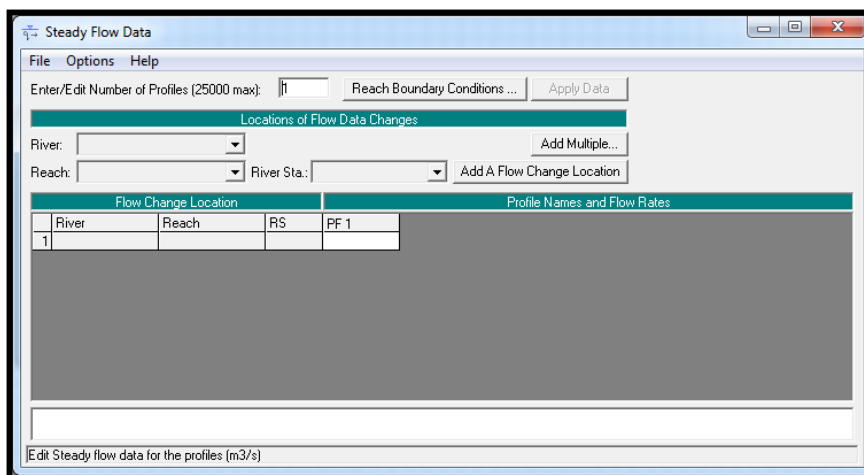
Steady Flow Data

File Options Help

Enter/Edit Number of Profiles (25000 max): 1 Reach Boundary Conditions ... Apply Data

Locations of Flow Data Changes

River: Add Multiple...

Reach: River Sta.: Add A Flow Change Location

Flow Change Location

Profile Names and Flow Rates

| | River | Reach | RS | PF 1 |
|---|---|---|---|---|
| 1 | | | | |

Edit Steady flow data for the profiles (m3/s)